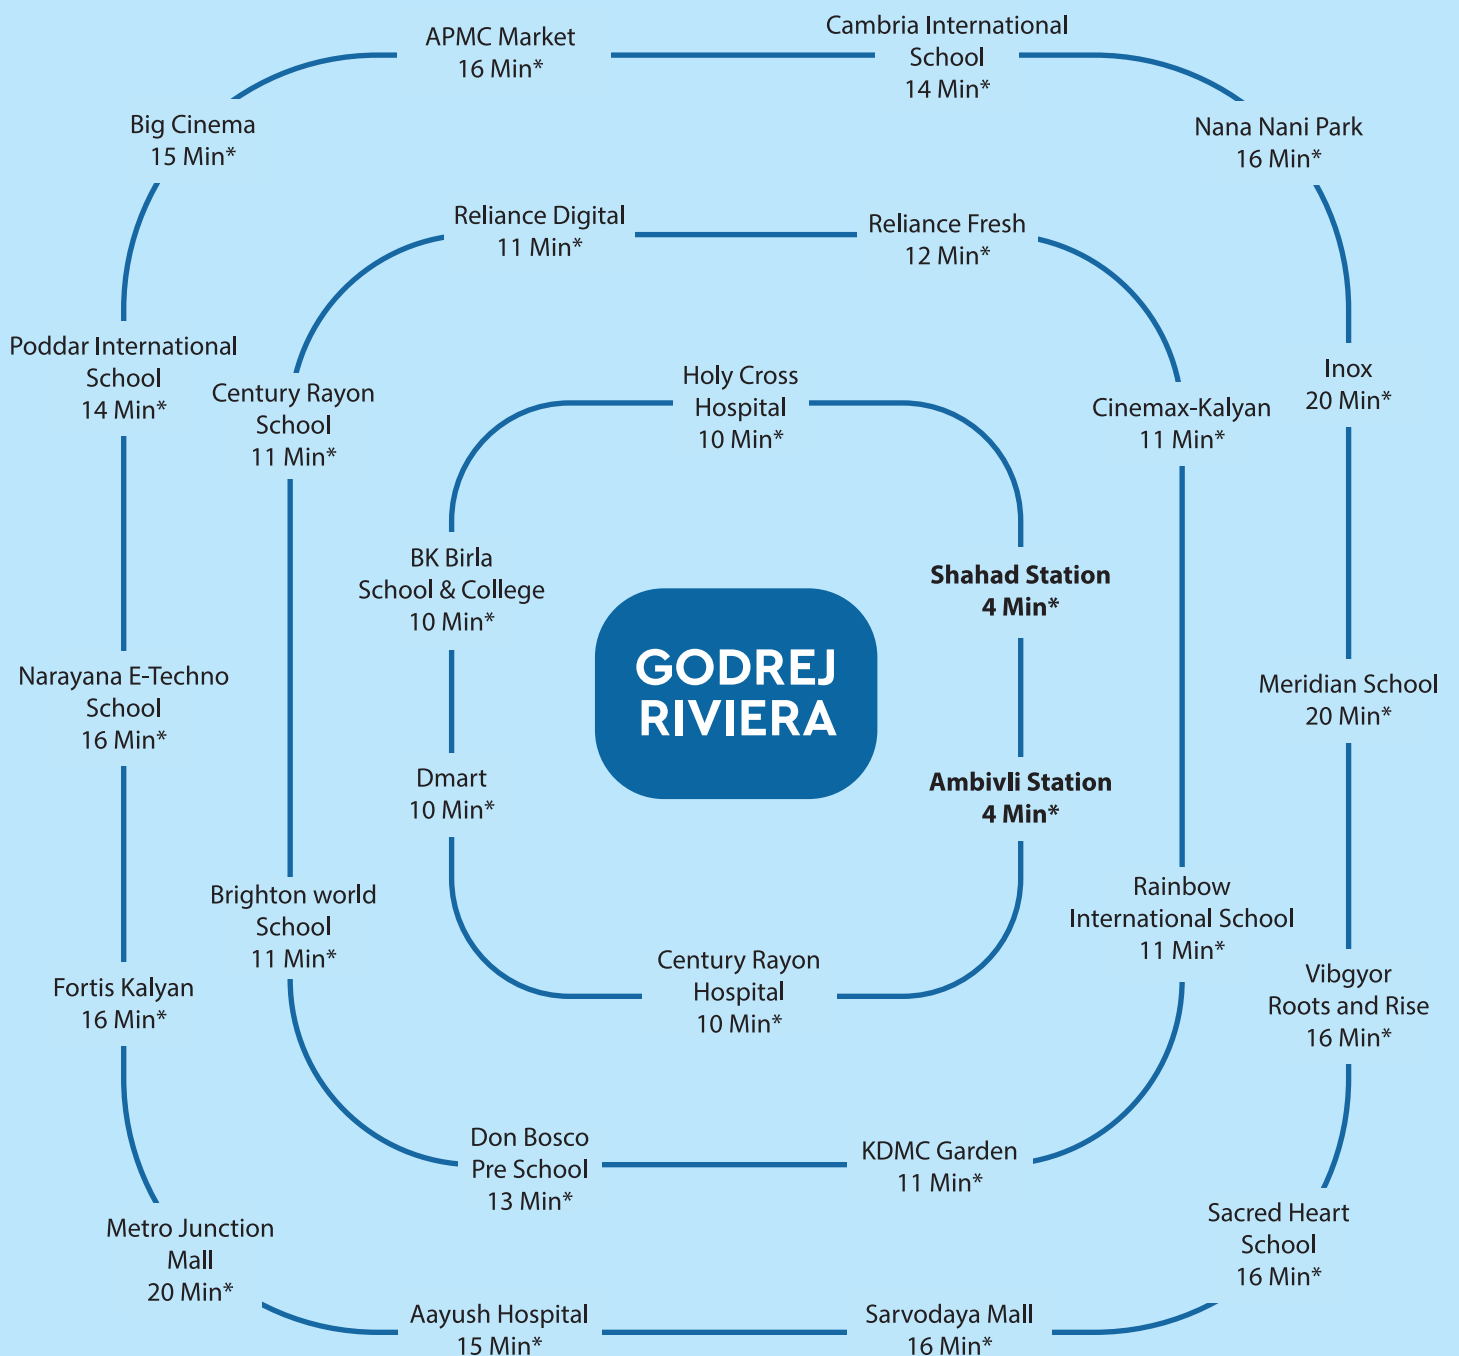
APMC Market
16 Min*

Cambria International School
14 Min*

Big Cinema
15 Min*

Nana Nani Park
16 Min*

Reliance Digital
11 Min*

Reliance Fresh
12 Min*

Poddar International School
14 Min*

Century Rayon School
11 Min*

Holy Cross Hospital
10 Min*

Cinemax-Kalyan
11 Min*

Inox
20 Min*

BK Birla School & College
10 Min*

Shahad Station
4 Min*

GODREJ RIVIERA

Narayana E-Techno School
16 Min*

Meridian School
20 Min*

Dmart
10 Min*

Ambivli Station
4 Min*

Brighton world School
11 Min*

Rainbow International School
11 Min*

Century Rayon Hospital
10 Min*

Fortis Kalyan
16 Min*

Vibgyor Roots and Rise
16 Min*

Don Bosco Pre School
13 Min*

KDMC Garden
11 Min*

Metro Junction Mall
20 Min*

Sacred Heart School
16 Min*

Aayush Hospital
15 Min*

Sarvodaya Mall
16 Min*